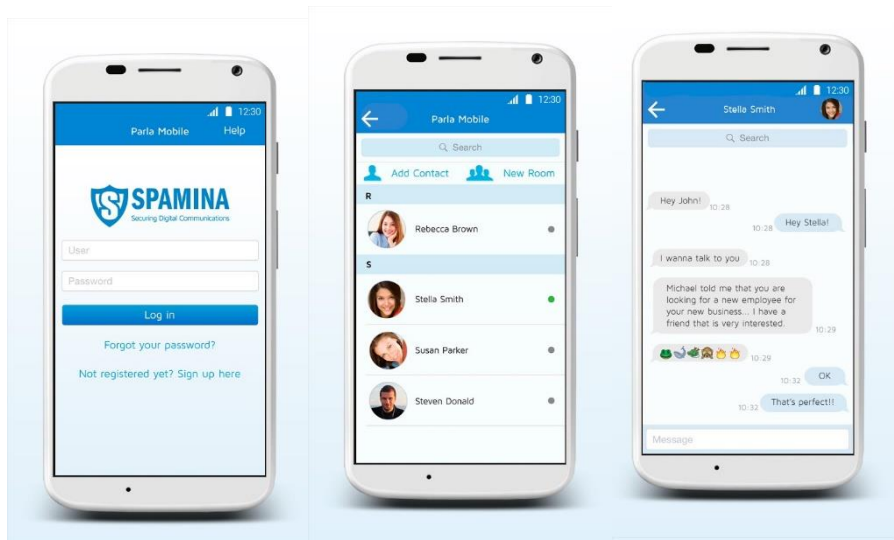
12:30
Parla Mobile
Help

SPAMINA
Securing Digital Communications

User
Password
Log in
Forgot your password?
Not registered yet? Sign up here

12:30
Parla Mobile
Search
Add Contact
New Room
R
Rebecca Brown
S
Stella Smith
Susan Parker
Steven Donald

12:30
Stella Smith
Search
Hey John! 10:28
10:28 Hey Stella!
I wanna talk to you 10:28
Michael told me that you are looking for a new employee for your new business... I have a friend that is very interested. 10:29
10:29
10:32 OK
10:32 That's perfect!!
Message